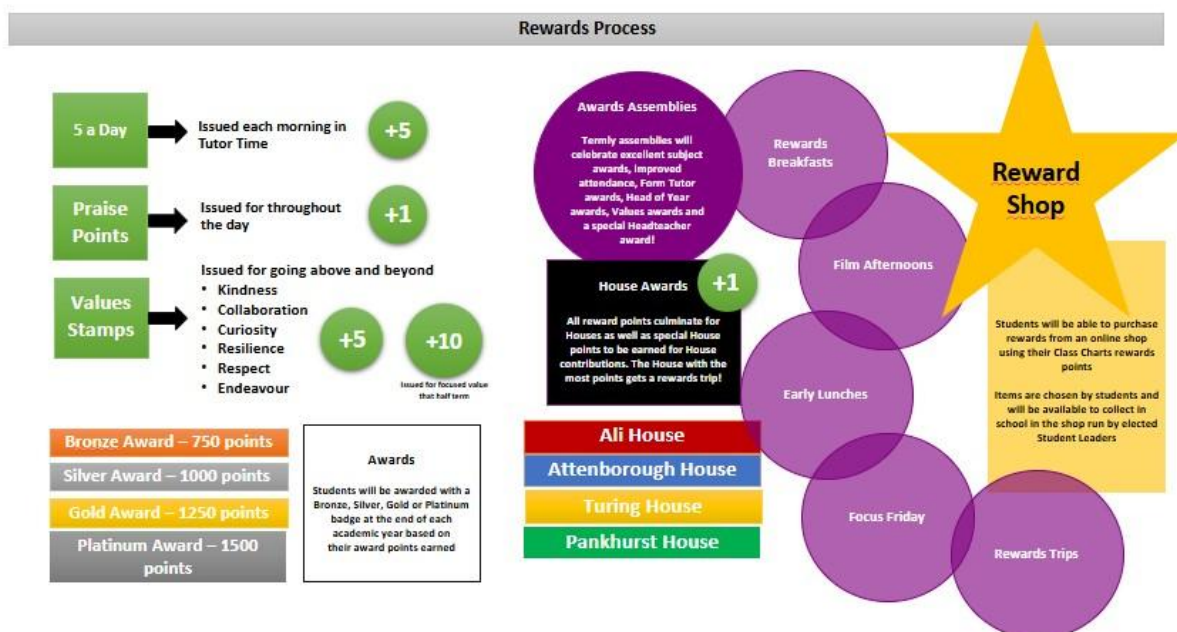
Rewards Process

5 a Day

Issued each morning in Tutor Time

+5

Praise Points

Issued for throughout the day

+1

Values Stamps

Issued for going above and beyond
- Kindness
- Collaboration
- Curiosity
- Resilience
- Respect
- Endeavour

+5

+10

Issued for focused value that half term

Bronze Award – 750 points

Silver Award – 1000 points

Gold Award – 1250 points

Platinum Award – 1500 points

Awards

Students will be awarded with a Bronze, Silver, Gold or Platinum badge at the end of each academic year based on their award points earned

Awards Assemblies

Termly assemblies will celebrate excellent subject awards, improved attendance, Form Tutor awards, Head of Year awards, Values awards and a special Headteacher award!

House Awards

+1

All reward points culminate for Houses as well as special House points to be earned for House contributions. The House with the most points gets a rewards trip!

Ali House

Attenborough House

Turing House

Pankhurst House

Rewards Breakfasts

Film Afternoons

Early Lunches

Focus Friday

Rewards Trips

Reward Shop

Students will be able to purchase rewards from an online shop using their Class Charts rewards points

Items are chosen by students and will be available to collect in school in the shop run by elected Student Leaders